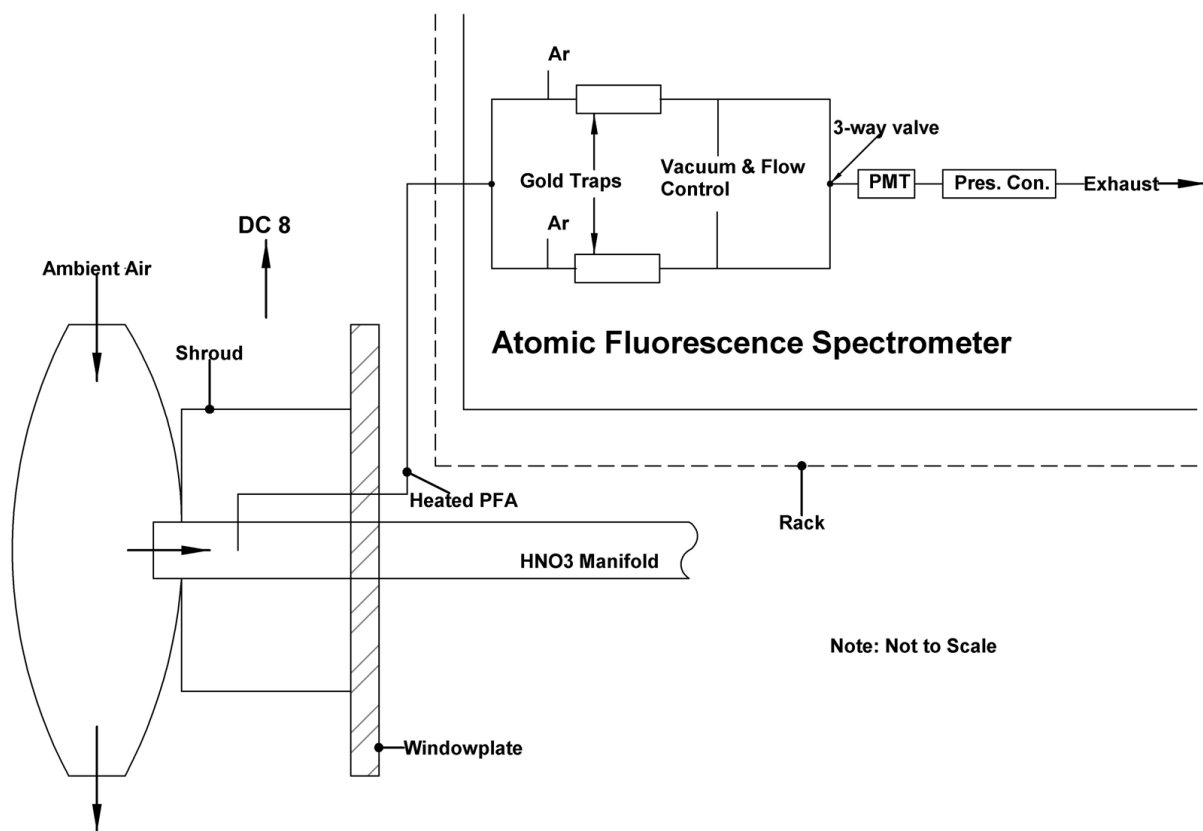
Ar

3-way valve

Gold Traps

Vacuum & Flow Control

PMT

Pres. Con.

Exhaust

Ar

DC 8

Ambient Air

Shroud

Atomic Fluorescence Spectrometer

Heated PFA

Rack

HNO3 Manifold

Note: Not to Scale

Windowplate